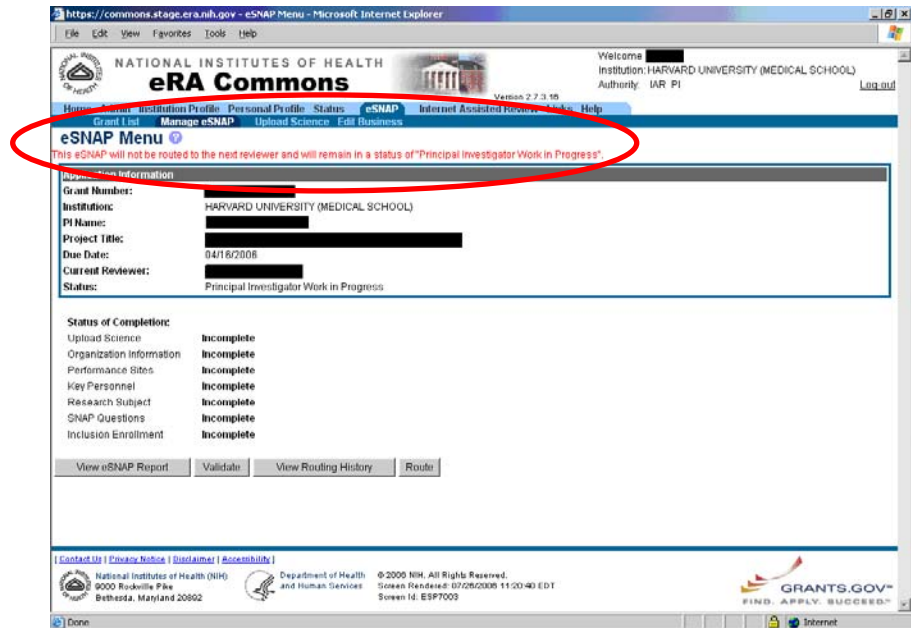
https://commons.stage.era.nih.gov - eSNAP Menu - Microsoft Internet Explorer

File Edit View Favorites Tools Help

NATIONAL INSTITUTES OF HEALTH
eRA Commons

Version 2.7.3.18

Welcome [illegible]
Institution: HARVARD UNIVERSITY (MEDICAL SCHOOL)
Authority: IAR PI
Log out

Home Admin Institution Profile Personal Profile Status eSNAP Internet Assisted Review Links Help

Grant List Manage eSNAP Upload Science Edit Business

eSNAP Menu

This eSNAP will not be routed to the next reviewer and will remain in a status of "Principal Investigator Work in Progress".

Application Information

| | |
|---|---|
| Grant Number: | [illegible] |
| Institution: | HARVARD UNIVERSITY (MEDICAL SCHOOL) |
| PI Name: | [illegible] |
| Project Title: | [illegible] |
| Due Date: | 04/18/2006 |
| Current Reviewer: | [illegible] |
| Status: | Principal Investigator Work in Progress |

Status of Completion:

| | |
|---|---|
| Upload Science | Incomplete |
| Organization Information | Incomplete |
| Performance Sites | Incomplete |
| Key Personnel | Incomplete |
| Research Subject | Incomplete |
| SNAP Questions | Incomplete |
| Inclusion Enrollment | Incomplete |

View eSNAP Report Validate View Routing History Route

| Contact Us | Privacy Notice | Disclaimer | Accessibility |

National Institutes of Health (NIH)
9000 Rockville Pike
Bethesda, Maryland 20892

Department of Health and Human Services

© 2006 NIH. All Rights Reserved.
Screen Rendered: 07/26/2006 11:20:40 EDT
Screen Id: ESP7003

GRANTS.GOV
FIND. APPLY. SUCCEED.

Done
Internet